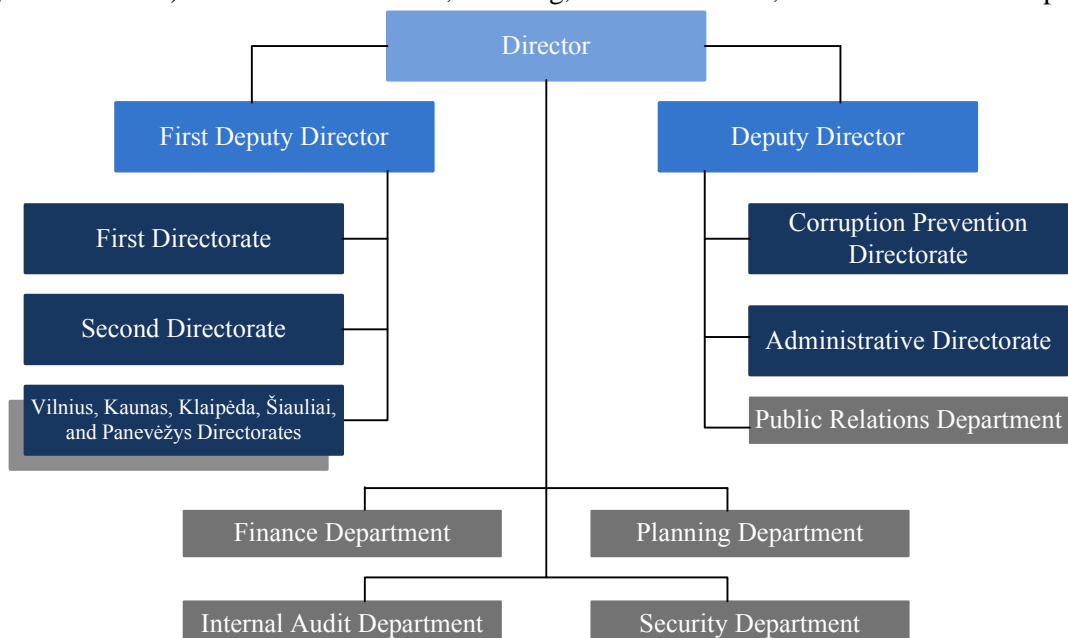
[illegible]

Director

First Deputy Director

Deputy Director

First Directorate

Second Directorate

Vilnius, Kaunas, Klaipėda, Šiauliai, and Panevėžys Directorates

Corruption Prevention Directorate

Administrative Directorate

Public Relations Department

Finance Department

Planning Department

Internal Audit Department

Security Department